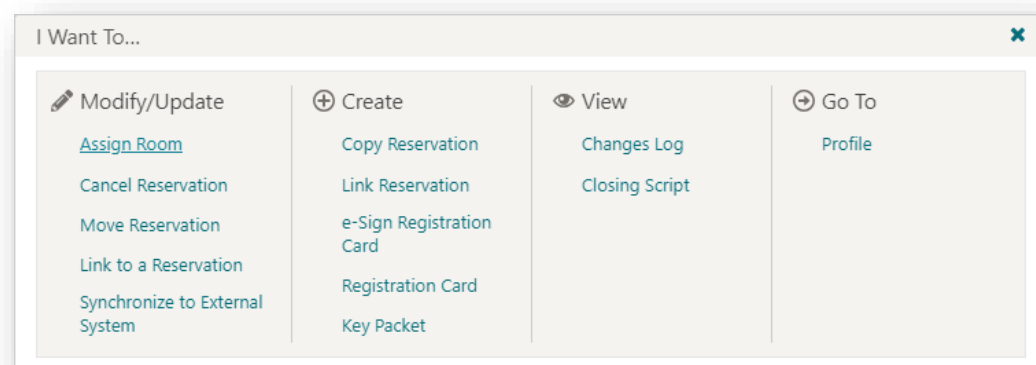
I Want To...

Modify/Update

Assign Room

Cancel Reservation

Move Reservation

Link to a Reservation

Synchronize to External System

Create

Copy Reservation

Link Reservation

e-Sign Registration Card

Registration Card

Key Packet

View

Changes Log

Closing Script

Go To

Profile